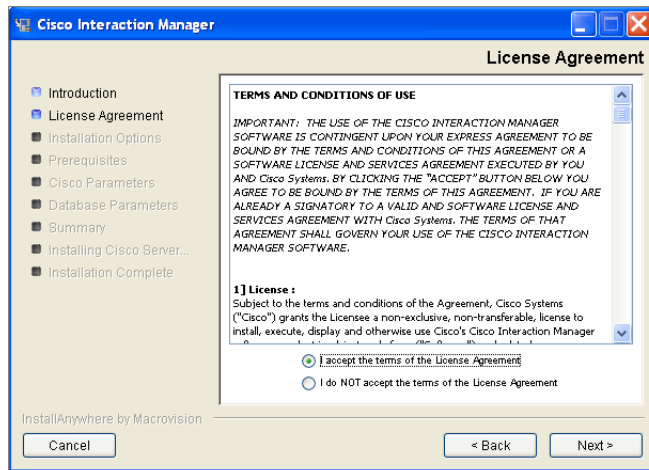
Cisco Interaction Manager

License Agreement

Introduction
License Agreement
Installation Options
Prerequisites
Cisco Parameters
Database Parameters
Summary
Installing Cisco Server...
Installation Complete

TERMS AND CONDITIONS OF USE

IMPORTANT: THE USE OF THE CISCO INTERACTION MANAGER SOFTWARE IS CONTINGENT UPON YOUR EXPRESS AGREEMENT TO BE BOUND BY THE TERMS AND CONDITIONS OF THIS AGREEMENT OR A SOFTWARE LICENSE AND SERVICES AGREEMENT EXECUTED BY YOU AND Cisco Systems. BY CLICKING THE "ACCEPT" BUTTON BELOW YOU AGREE TO BE BOUND BY THE TERMS OF THIS AGREEMENT. IF YOU ARE ALREADY A SIGNATORY TO A VALID AND SOFTWARE LICENSE AND SERVICES AGREEMENT WITH Cisco Systems. THE TERMS OF THAT AGREEMENT SHALL GOVERN YOUR USE OF THE CISCO INTERACTION MANAGER SOFTWARE.

1] License :
Subject to the terms and conditions of the Agreement, Cisco Systems ("Cisco") grants the Licensee a non-exclusive, non-transferable, license to install, execute, display and otherwise use Cisco's Cisco Interaction Manager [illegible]

I accept the terms of the License Agreement
I do NOT accept the terms of the License Agreement

InstallAnywhere by Macrovision

Cancel
< Back
Next >